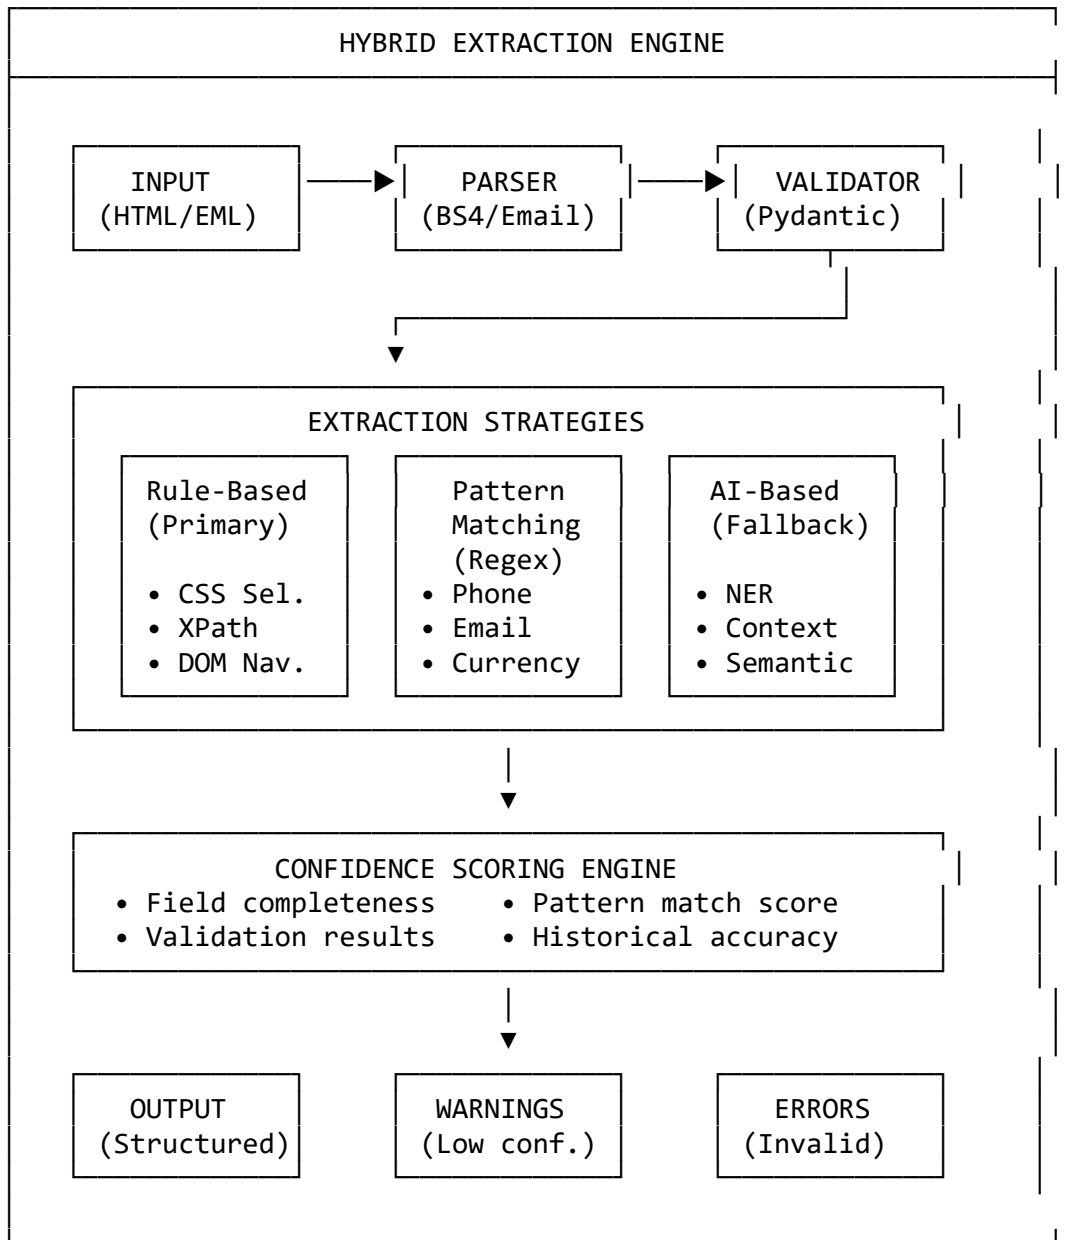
HYBRID EXTRACTION ENGINE

INPUT (HTML/EML)

PARSER (BS4/Email)

VALIDATOR (Pydantic)

EXTRACTION STRATEGIES

Rule-Based (Primary)
• CSS Sel.
• XPath
• DOM Nav.

Pattern Matching (Regex)
• Phone
• Email
• Currency

AI-Based (Fallback)
• NER
• Context
• Semantic

CONFIDENCE SCORING ENGINE
• Field completeness
• Validation results
• Pattern match score
• Historical accuracy

OUTPUT (Structured)

WARNINGS (Low conf.)

ERRORS (Invalid)